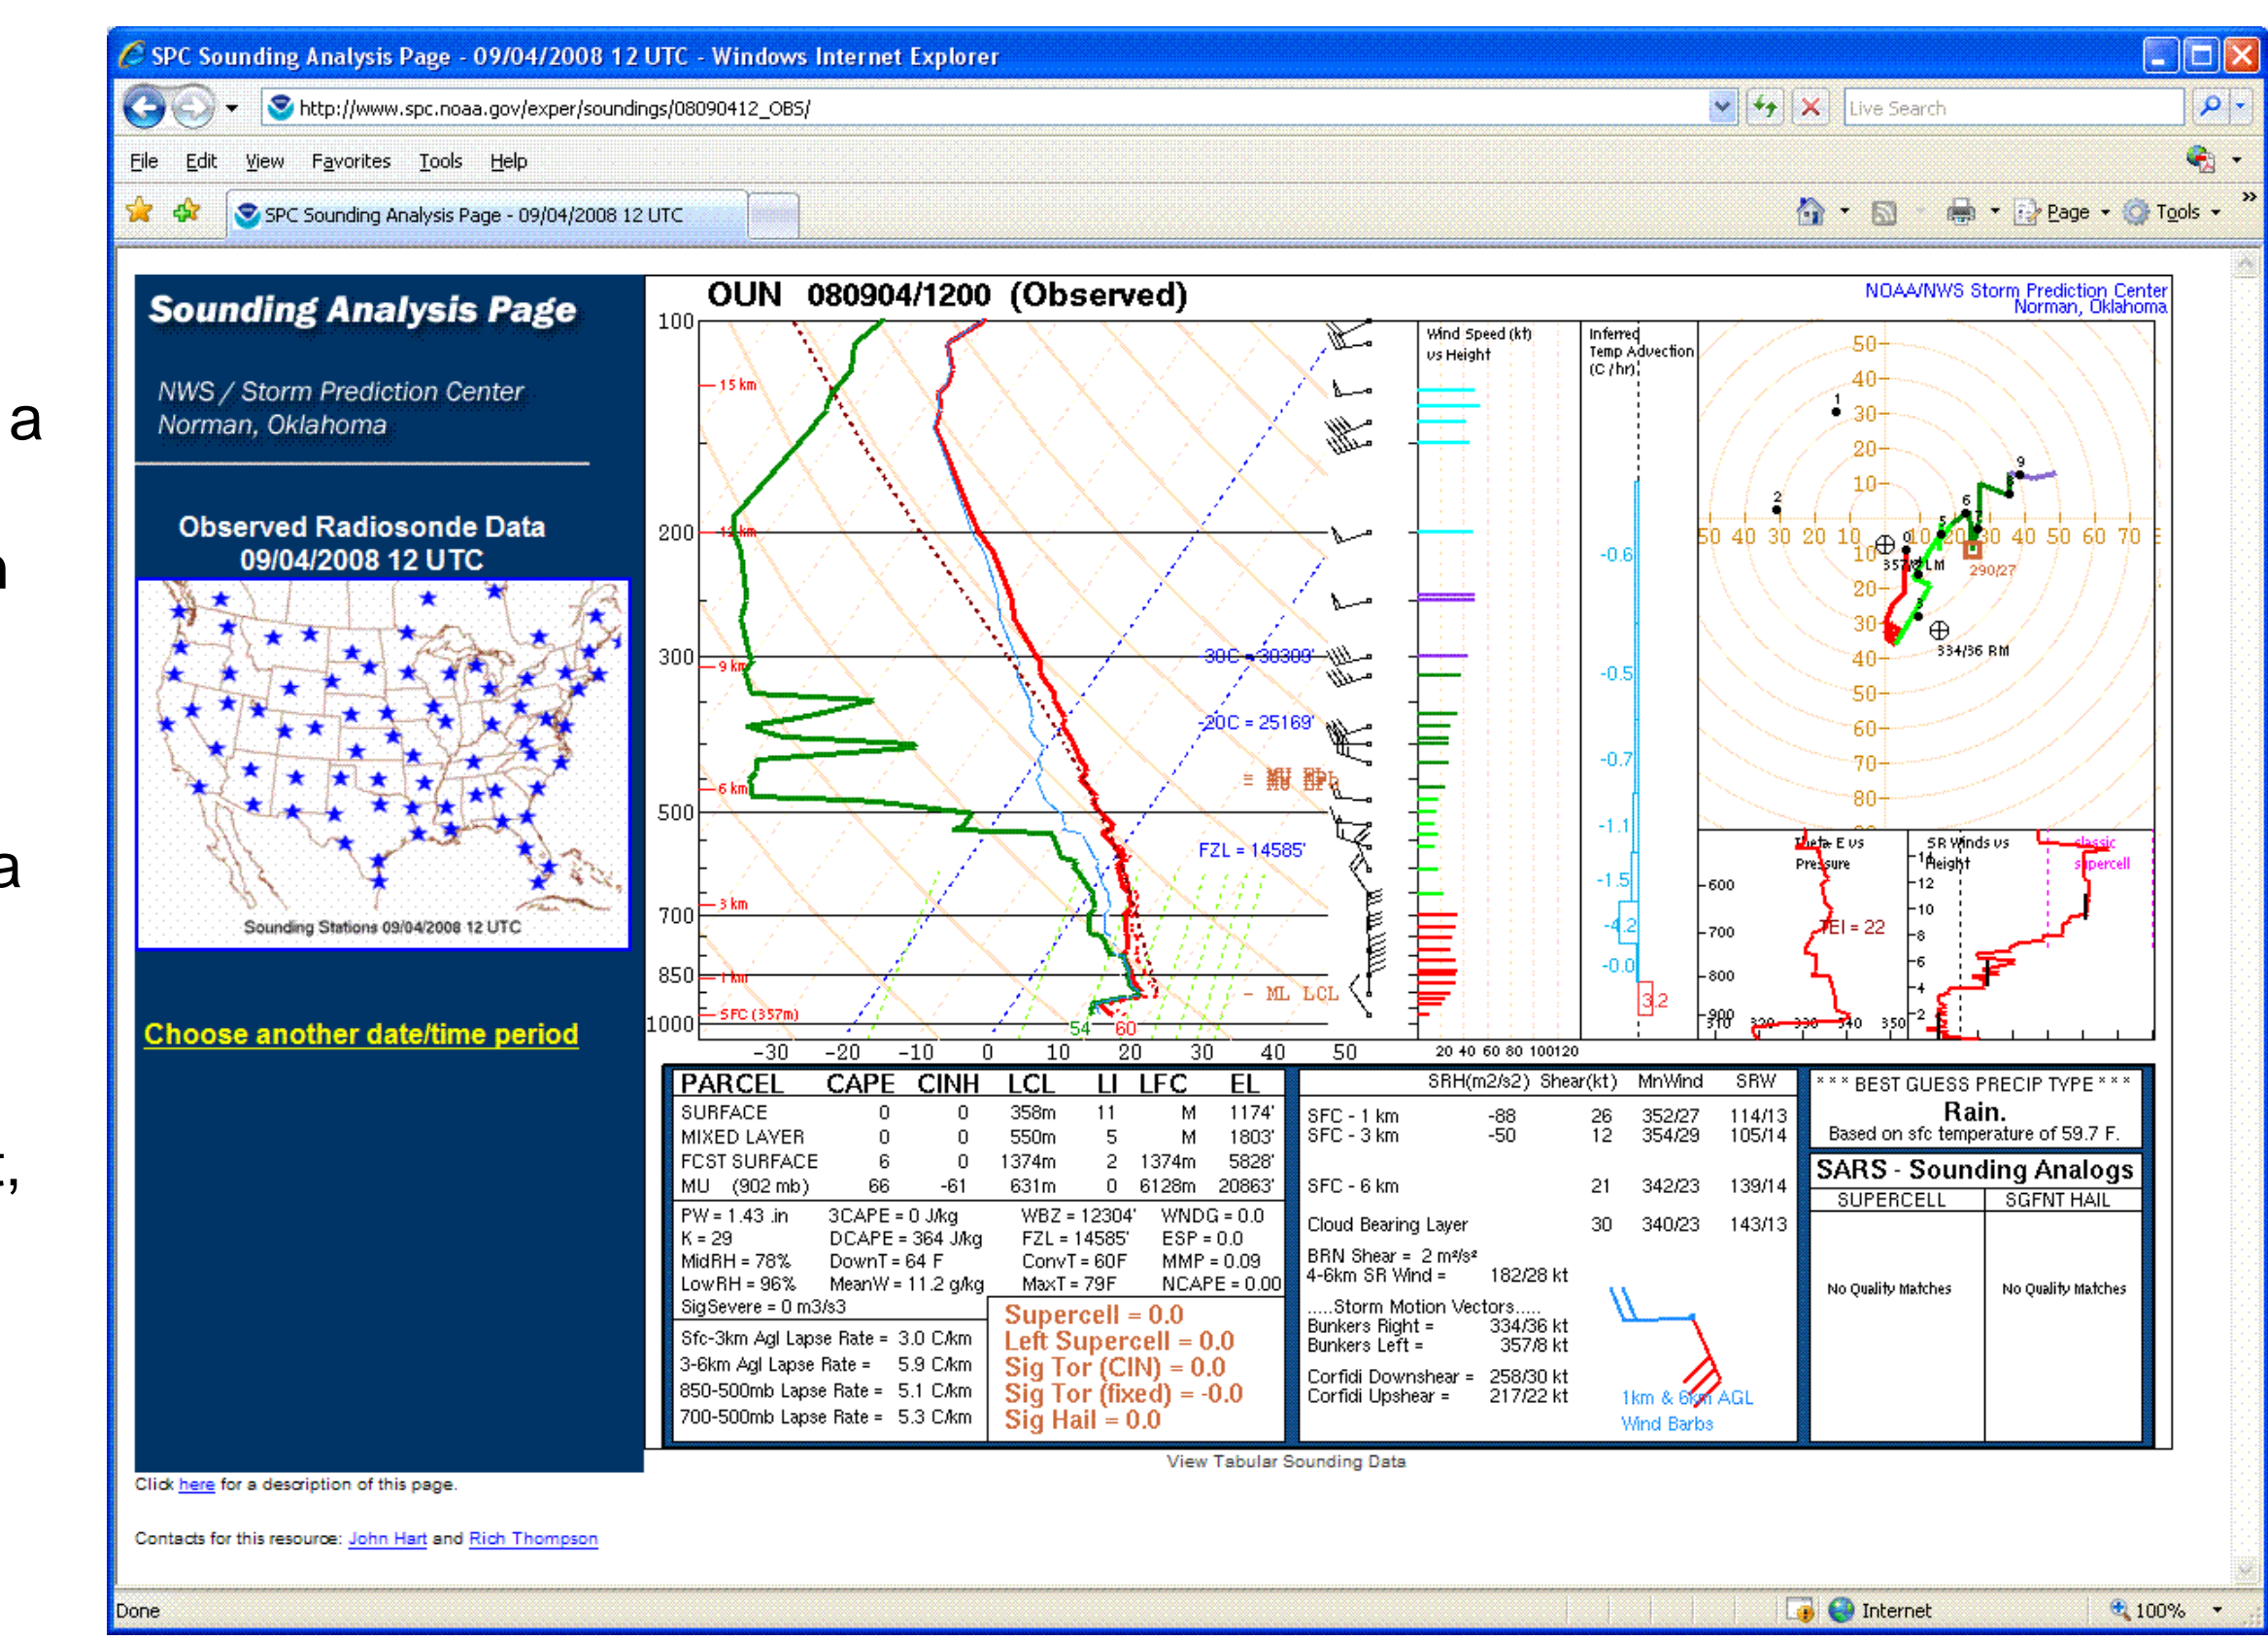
a

n

a

t,

SPC Sounding Analysis Page - 09/04/2008 12 UTC - Windows Internet Explorer

http://www.spc.noaa.gov/exper/soundings/08090412_OBS/

Live Search

File Edit View Favorites Tools Help

SPC Sounding Analysis Page - 09/04/2008 12 UTC

Page Tools

Sounding Analysis Page

NWS / Storm Prediction Center
Norman, Oklahoma

Observed Radiosonde Data
09/04/2008 12 UTC

Sounding Stations 09/04/2008 12 UTC

Choose another date/time period

OUN 080904/1200 (Observed)

NOAA/NWS Storm Prediction Center
Norman, Oklahoma

100
200
300
500
700
850
1000

15 km
12 km
9 km
6 km
3 km
1 km
SFC (357m)

-30 -20 -10 0 10 20 30 40 50

-30C = 30309'
-20C = 25169'
MU EL
FZL = 14585'
ML LCL
54
60

Wind Speed (kt) vs Height
20 40 60 80 100 120

Inferred Temp Advection (C /hr)
-0.6
-0.5
-0.7
-1.1
-1.5
-4.2
-0.0
3.2

50 40 30 20 10 10 20 30 40 50 60 70
10 20 30 40 50 60 70 80
357/8 LM
290/27
334/36 RM

Theta E vs Pressure
600
700
800
900
TEI = 22
310 320 330 340 350

SR Winds vs Height
classic supercell
14 12 10 8 6 4 2

| PARCEL | CAPE | CINH | LCL | LI | LFC | EL |
|---|---|---|---|---|---|---|
| SURFACE | 0 | 0 | 358m | 11 | M | 1174' |
| MIXED LAYER | 0 | 0 | 550m | 5 | M | 1803' |
| FCST SURFACE | 6 | 0 | 1374m | 2 | 1374m | 5828' |
| MU (902 mb) | 66 | -61 | 631m | 0 | 6128m | 20863' |

PW = 1.43 in 3CAPE = 0 J/kg WBZ = 12304' WNDG = 0.0
K = 29 DCAPE = 364 J/kg FZL = 14585' ESP = 0.0
MidRH = 78% DownT = 64 F ConvT = 60F MMP = 0.09
LowRH = 96% MeanW = 11.2 g/kg MaxT = 79F NCAPE = 0.00
SigSevere = 0 m3/s3

Sfc-3km Agl Lapse Rate = 3.0 C/km
3-6km Agl Lapse Rate = 5.9 C/km
850-500mb Lapse Rate = 5.1 C/km
700-500mb Lapse Rate = 5.3 C/km

Supercell = 0.0
Left Supercell = 0.0
Sig Tor (CIN) = 0.0
Sig Tor (fixed) = -0.0
Sig Hail = 0.0

| | SRH(m2/s2) | Shear(kt) | MnWind | SRW |
|---|---|---|---|---|
| SFC - 1 km | -88 | 26 | 352/27 | 114/13 |
| SFC - 3 km | -50 | 12 | 354/29 | 105/14 |
| SFC - 6 km | | 21 | 342/23 | 139/14 |
| Cloud Bearing Layer | | 30 | 340/23 | 143/13 |

BRN Shear = 2 m²/s²
4-6km SR Wind = 182/28 kt

.....Storm Motion Vectors.....
Bunkers Right = 334/36 kt
Bunkers Left = 357/8 kt

Corfidi Downshear = 258/30 kt
Corfidi Upshear = 217/22 kt

1km & 6km AGL Wind Barbs

* * * BEST GUESS PRECIP TYPE * * *
Rain.
Based on sfc temperature of 59.7 F.

SARS - Sounding Analogs
SUPERCELL | SGFNT HAIL
No Quality Matches | No Quality Matches

View Tabular Sounding Data

Click here for a description of this page.

Contacts for this resource: John Hart and Rich Thompson

Done Internet 100%